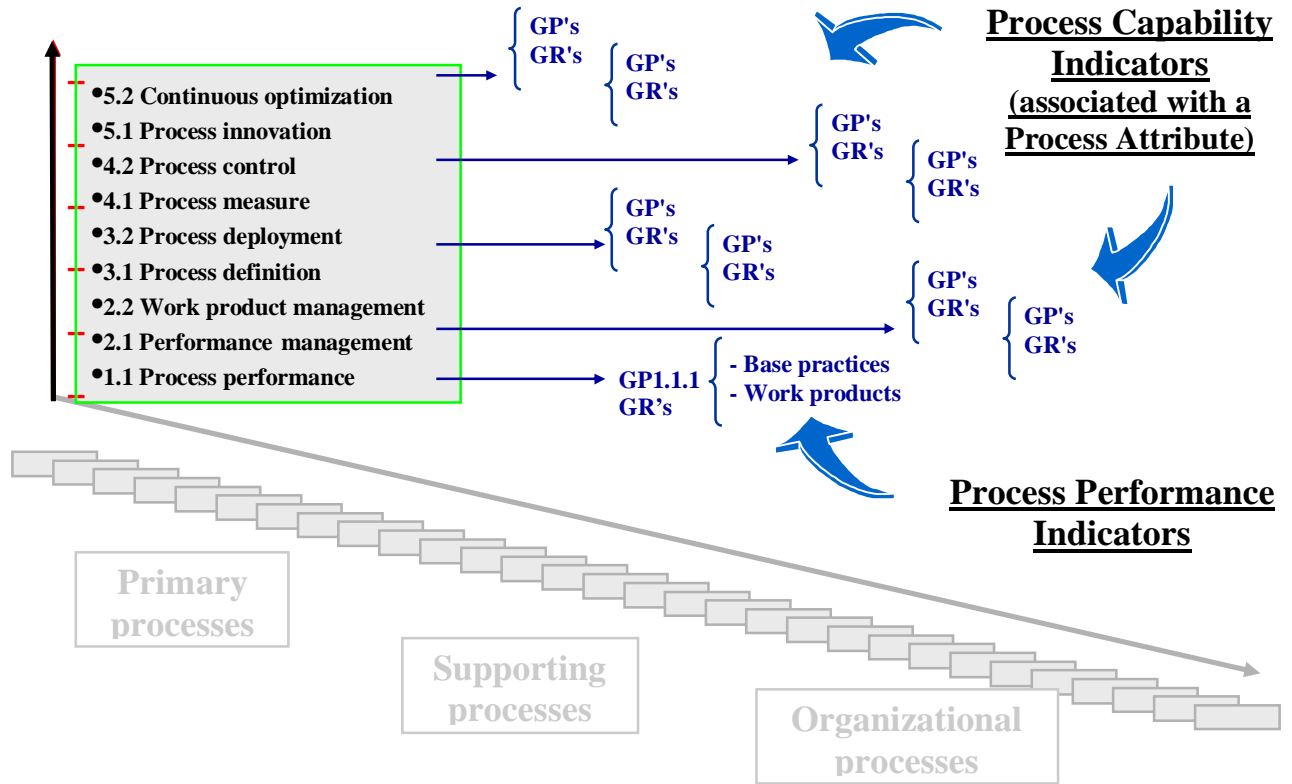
•5.2 Continuous optimization
•5.1 Process innovation
•4.2 Process control
•4.1 Process measure
•3.2 Process deployment
•3.1 Process definition
•2.2 Work product management
•2.1 Performance management
•1.1 Process performance

GP's
GR's

GP's
GR's

GP's
GR's

GP's
GR's

GP's
GR's

GP's
GR's

GP's
GR's

GP's
GR's

GP1.1.1
GR's

- Base practices
- Work products

Process Capability Indicators
(associated with a Process Attribute)

Process Performance Indicators

Primary processes

Supporting processes

Organizational processes